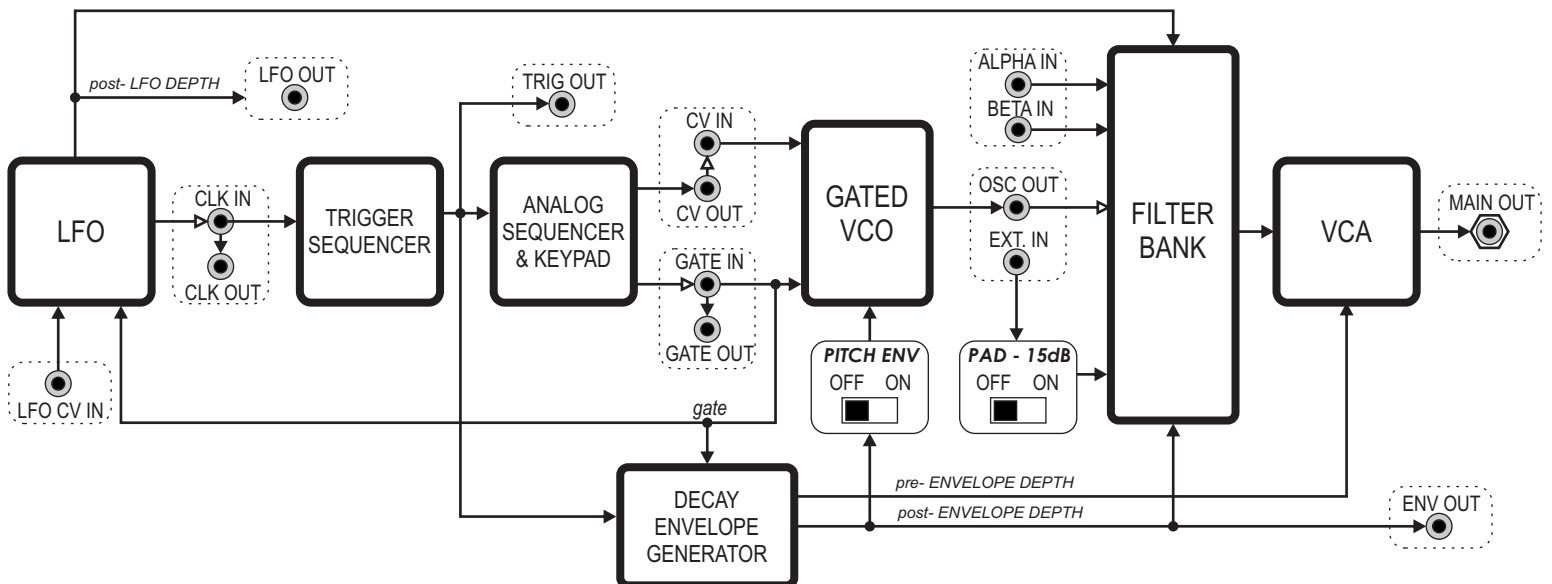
post- LFO DEPTH

LFO OUT

TRIG OUT

CV IN

CV OUT

ALPHA IN

BETA IN

LFO

CLK IN

CLK OUT

TRIGGER SEQUENCER

ANALOG SEQUENCER & KEYPAD

GATE IN

GATE OUT

GATED VCO

OSC OUT

EXT. IN

FILTER BANK

VCA

MAIN OUT

LFO CV IN

gate

PITCH ENV

OFF ON

PAD - 15dB

OFF ON

DECAY ENVELOPE GENERATOR

pre- ENVELOPE DEPTH

post- ENVELOPE DEPTH

ENV OUT